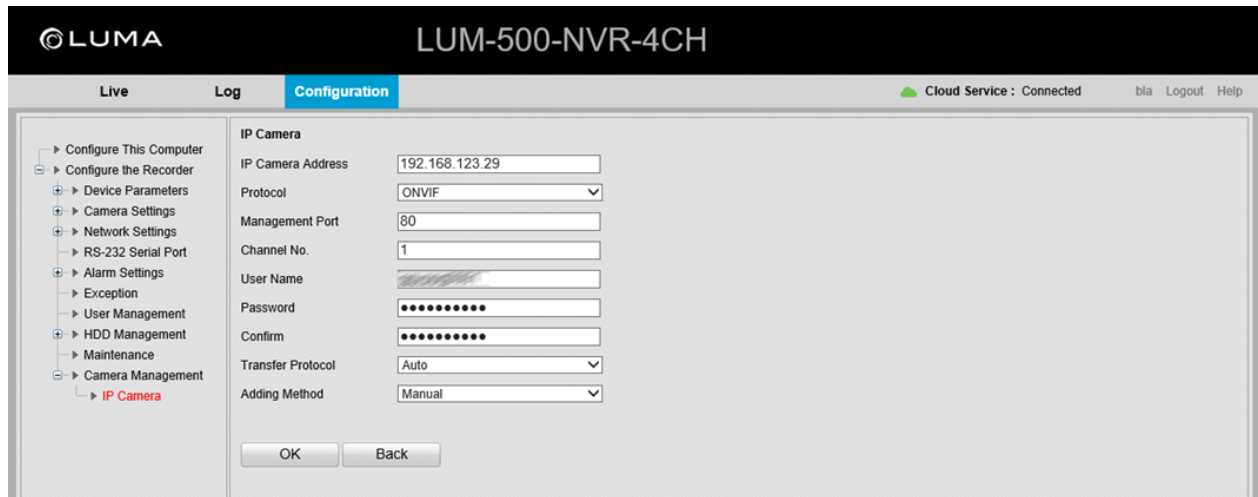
LUMA

LUM-500-NVR-4CH

Live Log Configuration

Cloud Service : Connected bla Logout Help

Configure This Computer
Configure the Recorder
Device Parameters
Camera Settings
Network Settings
RS-232 Serial Port
Alarm Settings
Exception
User Management
HDD Management
Maintenance
Camera Management
IP Camera

IP Camera

| | |
|---|---|
| IP Camera Address | 192.168.123.29 |
| Protocol | ONVIF |
| Management Port | 80 |
| Channel No. | 1 |
| User Name | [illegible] |
| Password | ●●●●●●●●●●● |
| Confirm | ●●●●●●●●●●● |
| Transfer Protocol | Auto |
| Adding Method | Manual |

OK Back